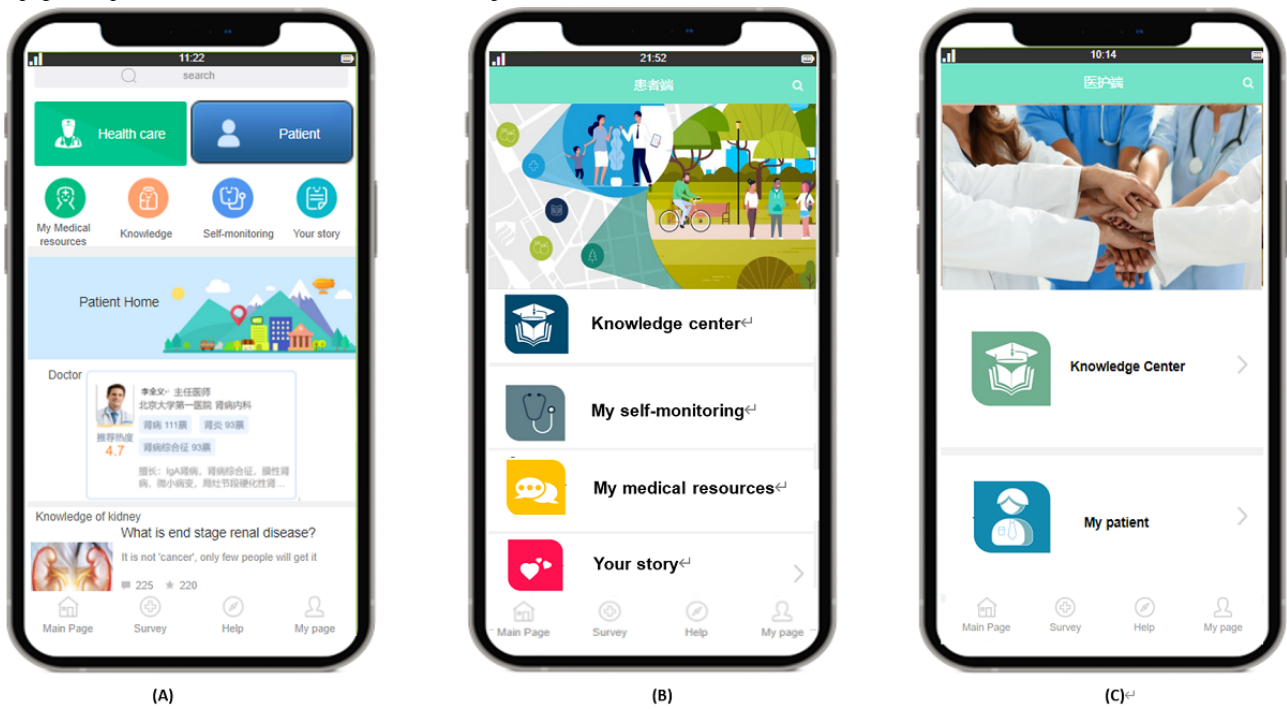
11:22

search

Health care

Patient

My Medical resources

Knowledge

Self-monitoring

Your story

Patient Home

Doctor

李金文 主任医师
北京大学第一医院 肾病内科

肾病 111票 肾炎 93票
推荐热度 4.7
肾病综合征 93票

擅长：IgA肾病，肾病综合征，膜性肾病，微小病变，局灶节段硬化性肾...

Knowledge of kidney

What is end stage renal disease?

It is not 'cancer', only few people will get it

225 220

Main Page

Survey

Help

My page

(A)

21:52

患者端

Knowledge center↵

My self-monitoring↵

My medical resources↵

Your story↵

Main Page

Survey

Help

My page

(B)

10:14

医护端

Knowledge Center

My patient

Main Page

Survey

Help

My page

(C)↵